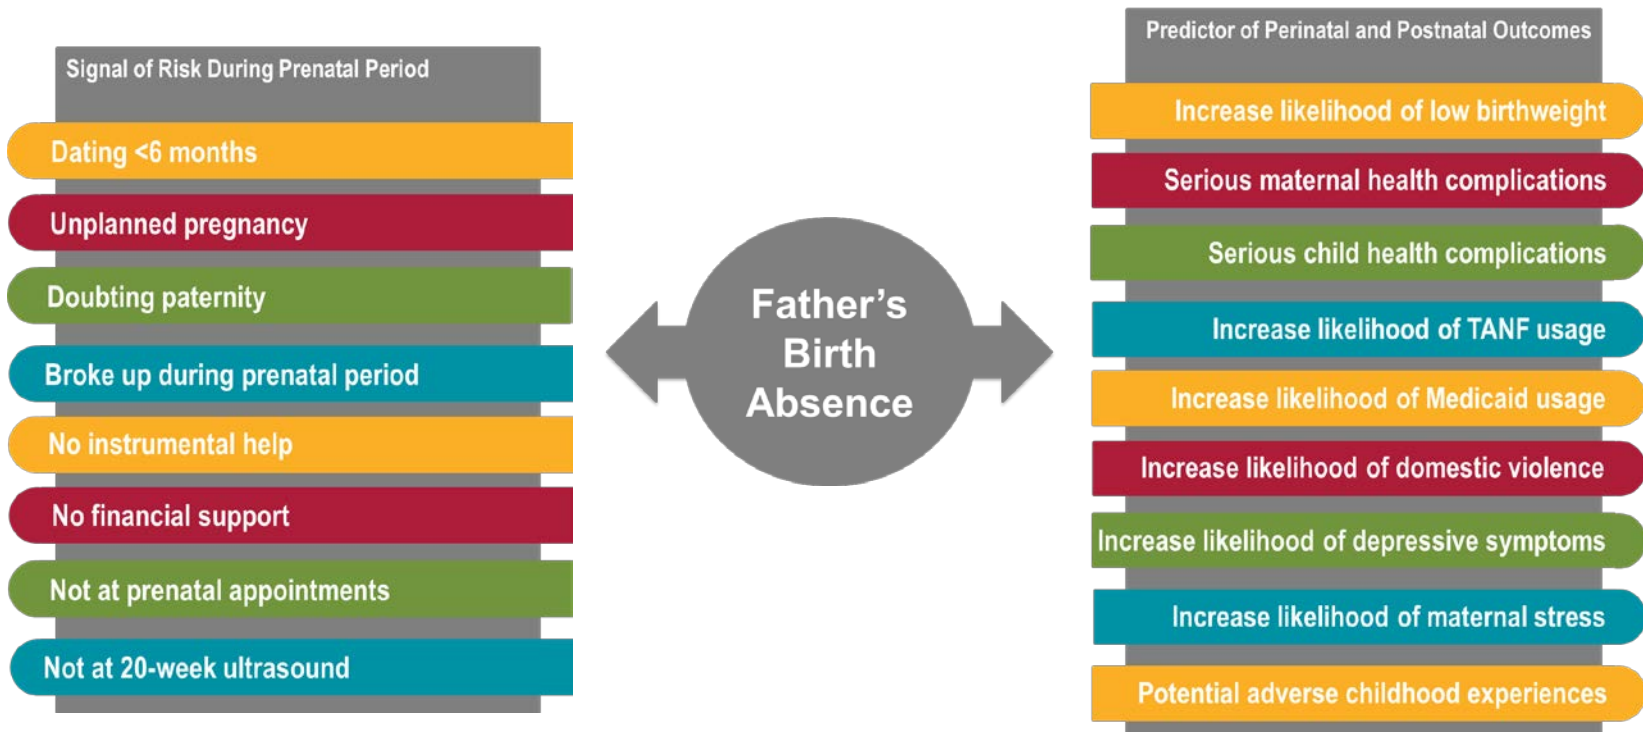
Signal of Risk During Prenatal Period

Dating <6 months

Unplanned pregnancy

Doubting paternity

Broke up during prenatal period

No instrumental help

No financial support

Not at prenatal appointments

Not at 20-week ultrasound

Father's Birth Absence

Predictor of Perinatal and Postnatal Outcomes

Increase likelihood of low birthweight

Serious maternal health complications

Serious child health complications

Increase likelihood of TANF usage

Increase likelihood of Medicaid usage

Increase likelihood of domestic violence

Increase likelihood of depressive symptoms

Increase likelihood of maternal stress

Potential adverse childhood experiences